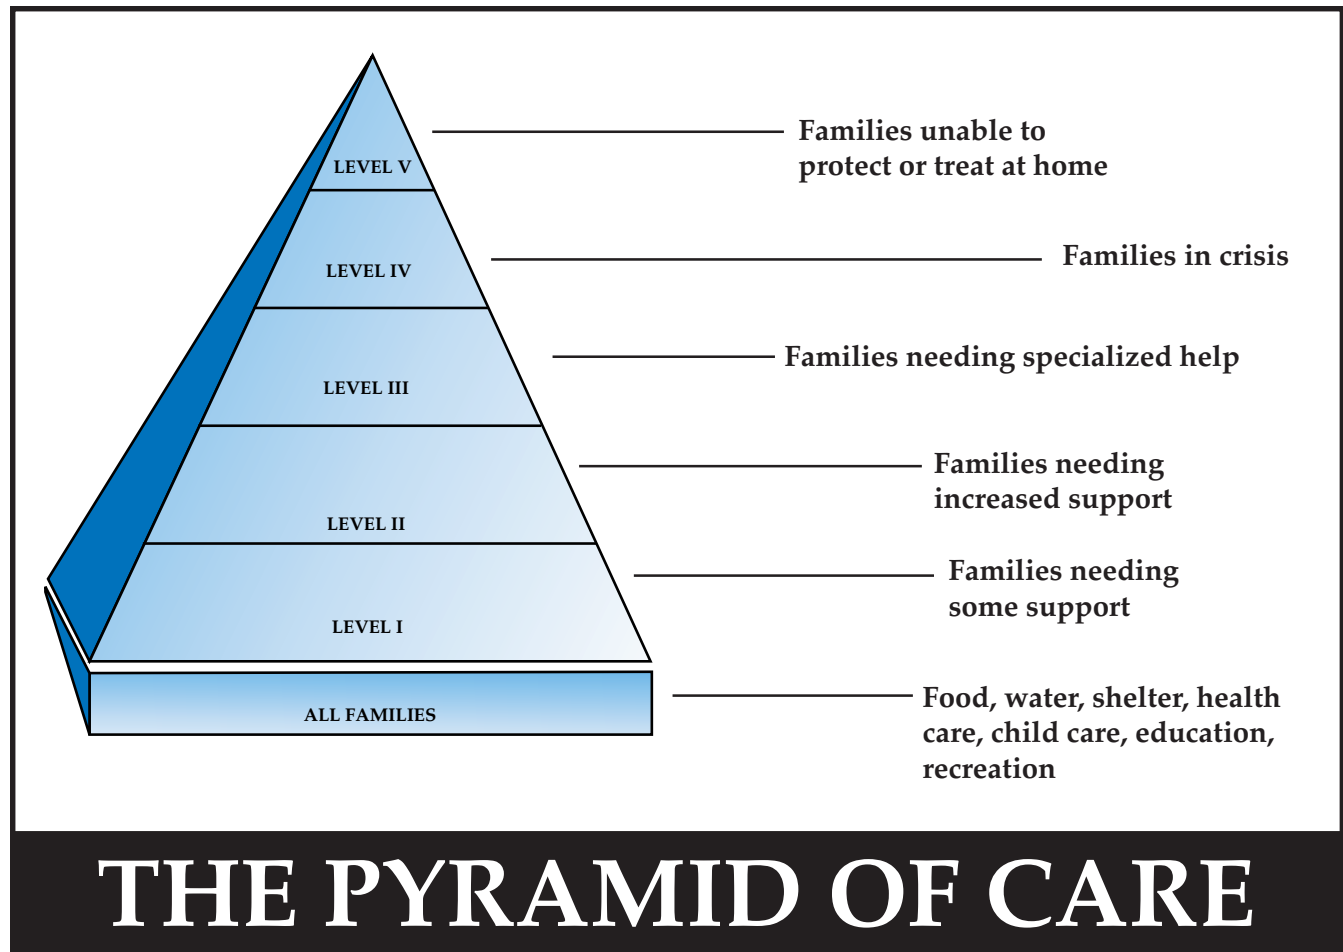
LEVEL V
Families unable to protect or treat at home

LEVEL IV
Families in crisis

LEVEL III
Families needing specialized help

LEVEL II
Families needing increased support

LEVEL I
Families needing some support

ALL FAMILIES
Food, water, shelter, health care, child care, education, recreation

THE PYRAMID OF CARE